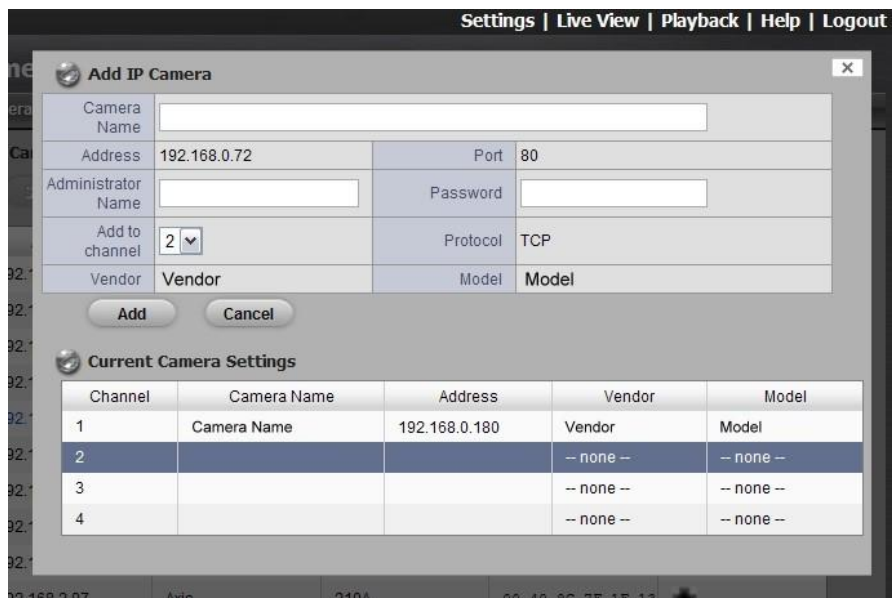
Settings | Live View | Playback | Help | Logout

Add IP Camera

×

| Camera Name | | | |
|---|---|---|---|
| Address | 192.168.0.72 | Port | 80 |
| Administrator Name | | Password | |
| Add to channel | 2 | Protocol | TCP |
| Vendor | Vendor | Model | Model |

Add Cancel

Current Camera Settings

| Channel | Camera Name | Address | Vendor | Model |
|---|---|---|---|---|
| 1 | Camera Name | 192.168.0.180 | Vendor | Model |
| 2 | | | -- none -- | -- none -- |
| 3 | | | -- none -- | -- none -- |
| 4 | | | -- none -- | -- none -- |